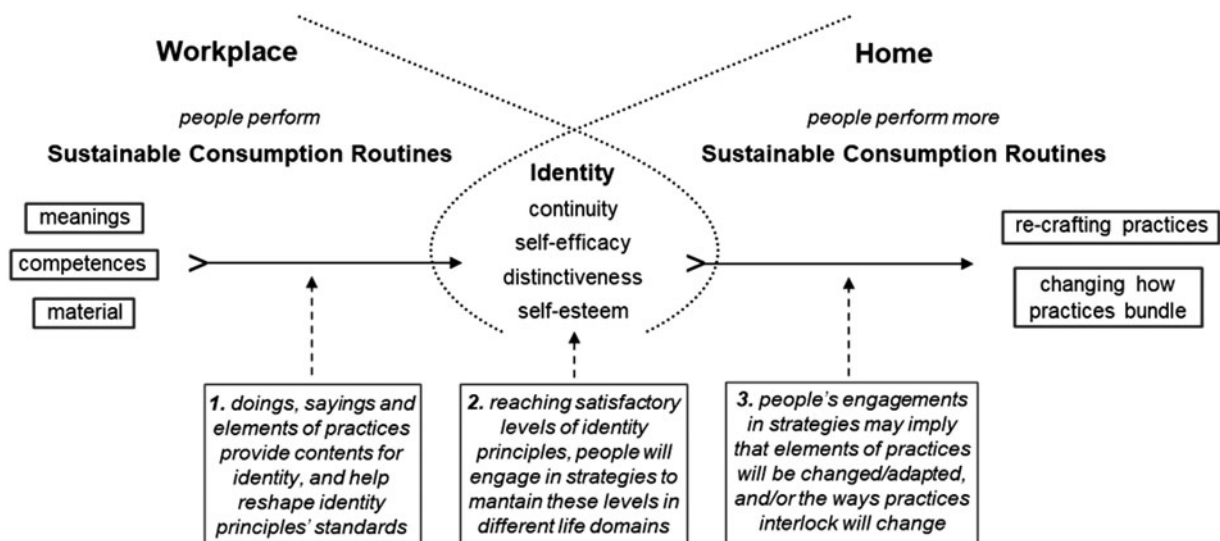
Workplace

people perform

Sustainable Consumption Routines

Home

people perform more

Sustainable Consumption Routines

meanings

competences

material

Identity

continuity

self-efficacy

distinctiveness

self-esteem

re-crafting practices

changing how practices bundle

1. doings, sayings and elements of practices provide contents for identity, and help reshape identity principles' standards

2. reaching satisfactory levels of identity principles, people will engage in strategies to mantain these levels in different life domains

3. people's engagements in strategies may imply that elements of practices will be changed/adapted, and/or the ways practices interlock will change